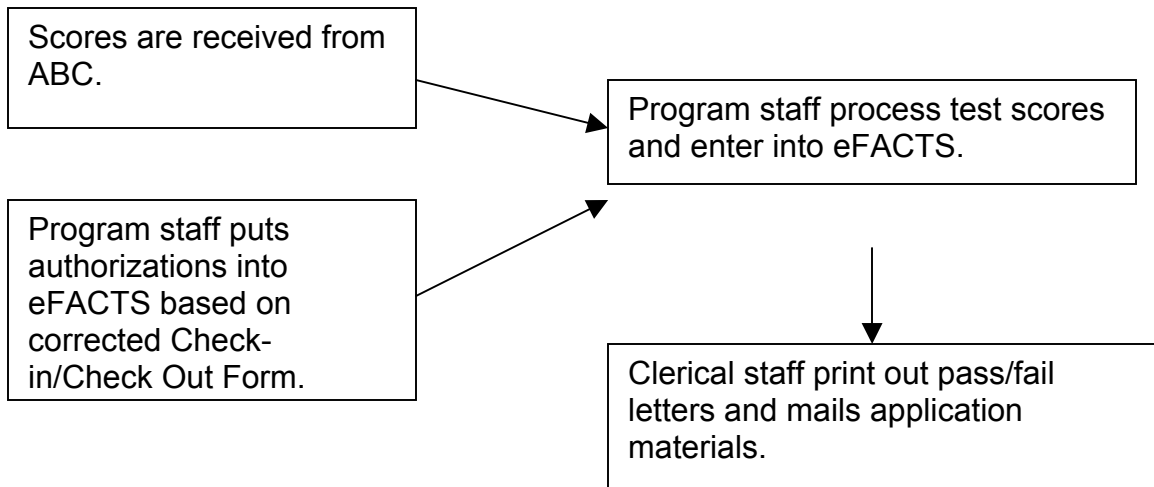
Scores are received from ABC.

Program staff puts authorizations into eFACTS based on corrected Check-in/Check Out Form.

Program staff process test scores and enter into eFACTS.

Clerical staff print out pass/fail letters and mails application materials.